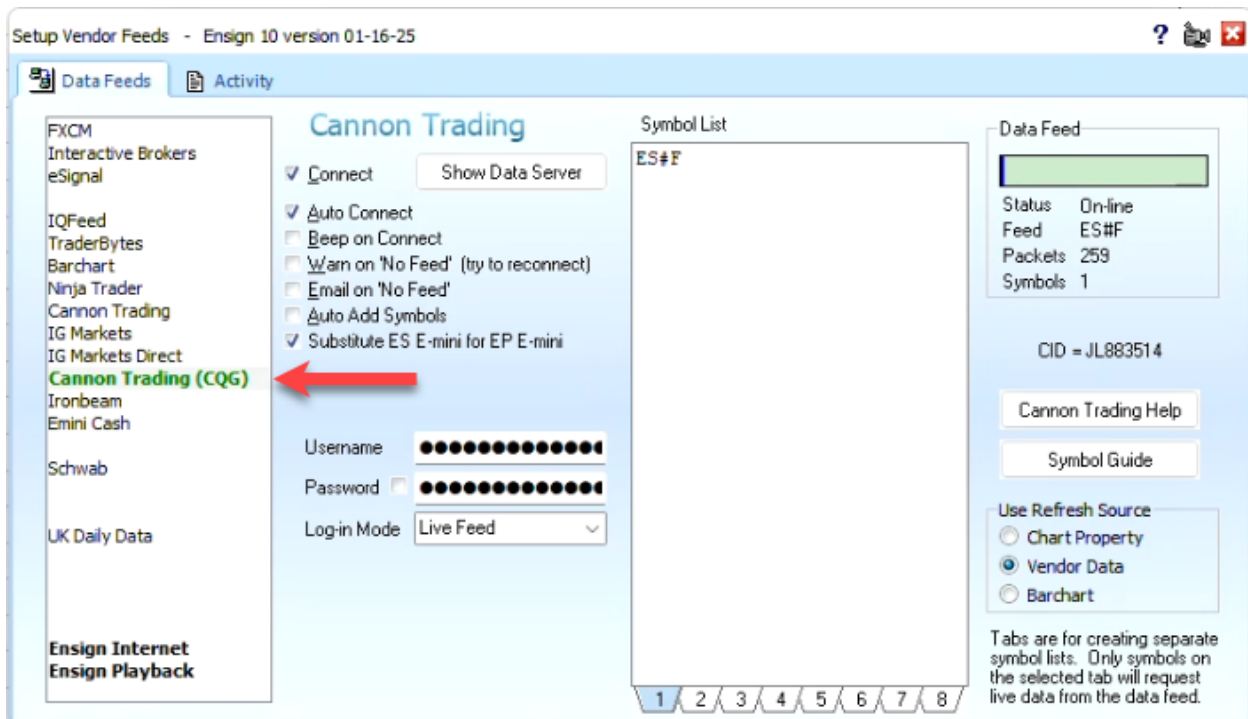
Setup Vendor Feeds - Ensign 10 version 01-16-25

?

Data Feeds
Activity

FXCM
Interactive Brokers
eSignal

IQFeed
TraderBytes
Barchart
Ninja Trader
Cannon Trading
IG Markets
IG Markets Direct
Cannon Trading (CQG)
Ironbeam
Emini Cash

Schwab

UK Daily Data

Ensign Internet
Ensign Playback

Cannon Trading

Connect
Show Data Server
Auto Connect
Beep on Connect
Warn on 'No Feed' (try to reconnect)
Email on 'No Feed'
Auto Add Symbols
Substitute ES E-mini for EP E-mini

Username ●●●●●●●●●●●●●
Password ●●●●●●●●●●●●●
Log-in Mode Live Feed

Symbol List
ES#F

1 2 3 4 5 6 7 8

Data Feed
Status On-line
Feed ES#F
Packets 259
Symbols 1

CID = JL883514

Cannon Trading Help
Symbol Guide

Use Refresh Source
Chart Property
Vendor Data
Barchart

Tabs are for creating separate symbol lists. Only symbols on the selected tab will request live data from the data feed.